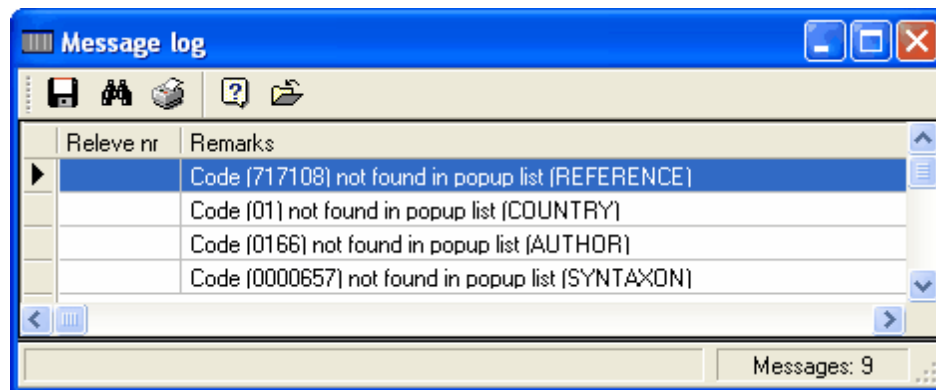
Message log

| | Releve nr | Remarks |
|---|---|---|
| ▶ | | Code (717108) not found in popup list (REFERENCE) |
| | | Code (01) not found in popup list (COUNTRY) |
| | | Code (0166) not found in popup list (AUTHOR) |
| | | Code (0000657) not found in popup list (SYNTAXON) |

Messages: 9